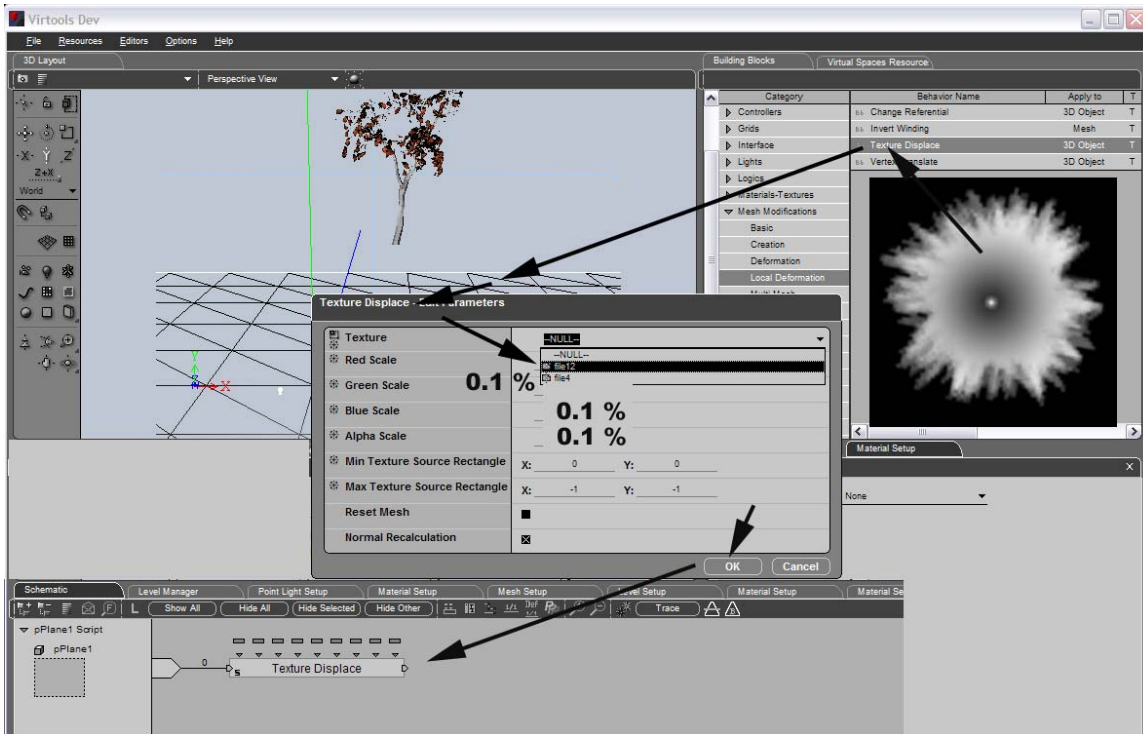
Virtools Dev

File Resources Editors Options Help

3D Layout

Perspective View

World

Building Blocks | Virtual Spaces Resource

| Category | Behavior Name | Apply to | T |
|---|---|---|---|
| Controllers | Change Referential | 3D Object | T |
| Grids | Invert Winding | Mesh | T |
| Interface | Texture Displace | 3D Object | T |
| Lights | Vertex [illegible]nslate | 3D Object | T |
| Logics | | | |
| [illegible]aterials-Textures | | | |
| Mesh Modifications | | | |
| Basic | | | |
| Creation | | | |
| Deformation | | | |
| Local Deformation | | | |

Texture Displace - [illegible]arameters

| | |
|---|---|
| Texture | --NULL-- |
| Red Scale | --NULL-- file12 file4 |
| Green Scale | 0.1 % |
| Blue Scale | 0.1 % |
| Alpha Scale | 0.1 % |
| Min Texture Source Rectangle | X: 0 Y: 0 |
| Max Texture Source Rectangle | X: -1 Y: -1 |
| Reset Mesh | |
| Normal Recalculation | |

OK Cancel

Material Setup

None

Schematic | Level Manager | Point Light Setup | Material Setup | Mesh Setup | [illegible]vel Setup | Material Setup | Material Se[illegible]

L Show All Hide All Hide Selected Hide Other Trace

pPlane1 Script

pPlane1

0

Texture Displace